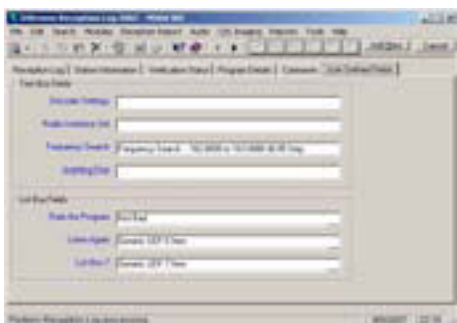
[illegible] Reception Log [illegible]

File Edit Search Window Reception Report Audio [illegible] Reports Tools Help

Reception Log | Station Information | Verification Status | Program Details | Comments | User Defined Fields

Text Box Fields

Decoder Settings

Radio Antenna Set

Frequency Search | Frequency Search - 162.0000 to 163.0000 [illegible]

Anything Else

List Box Fields

Rate the Program | Not Bad

Listen Again | Generic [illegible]

List Box 7 | Generic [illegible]

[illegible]